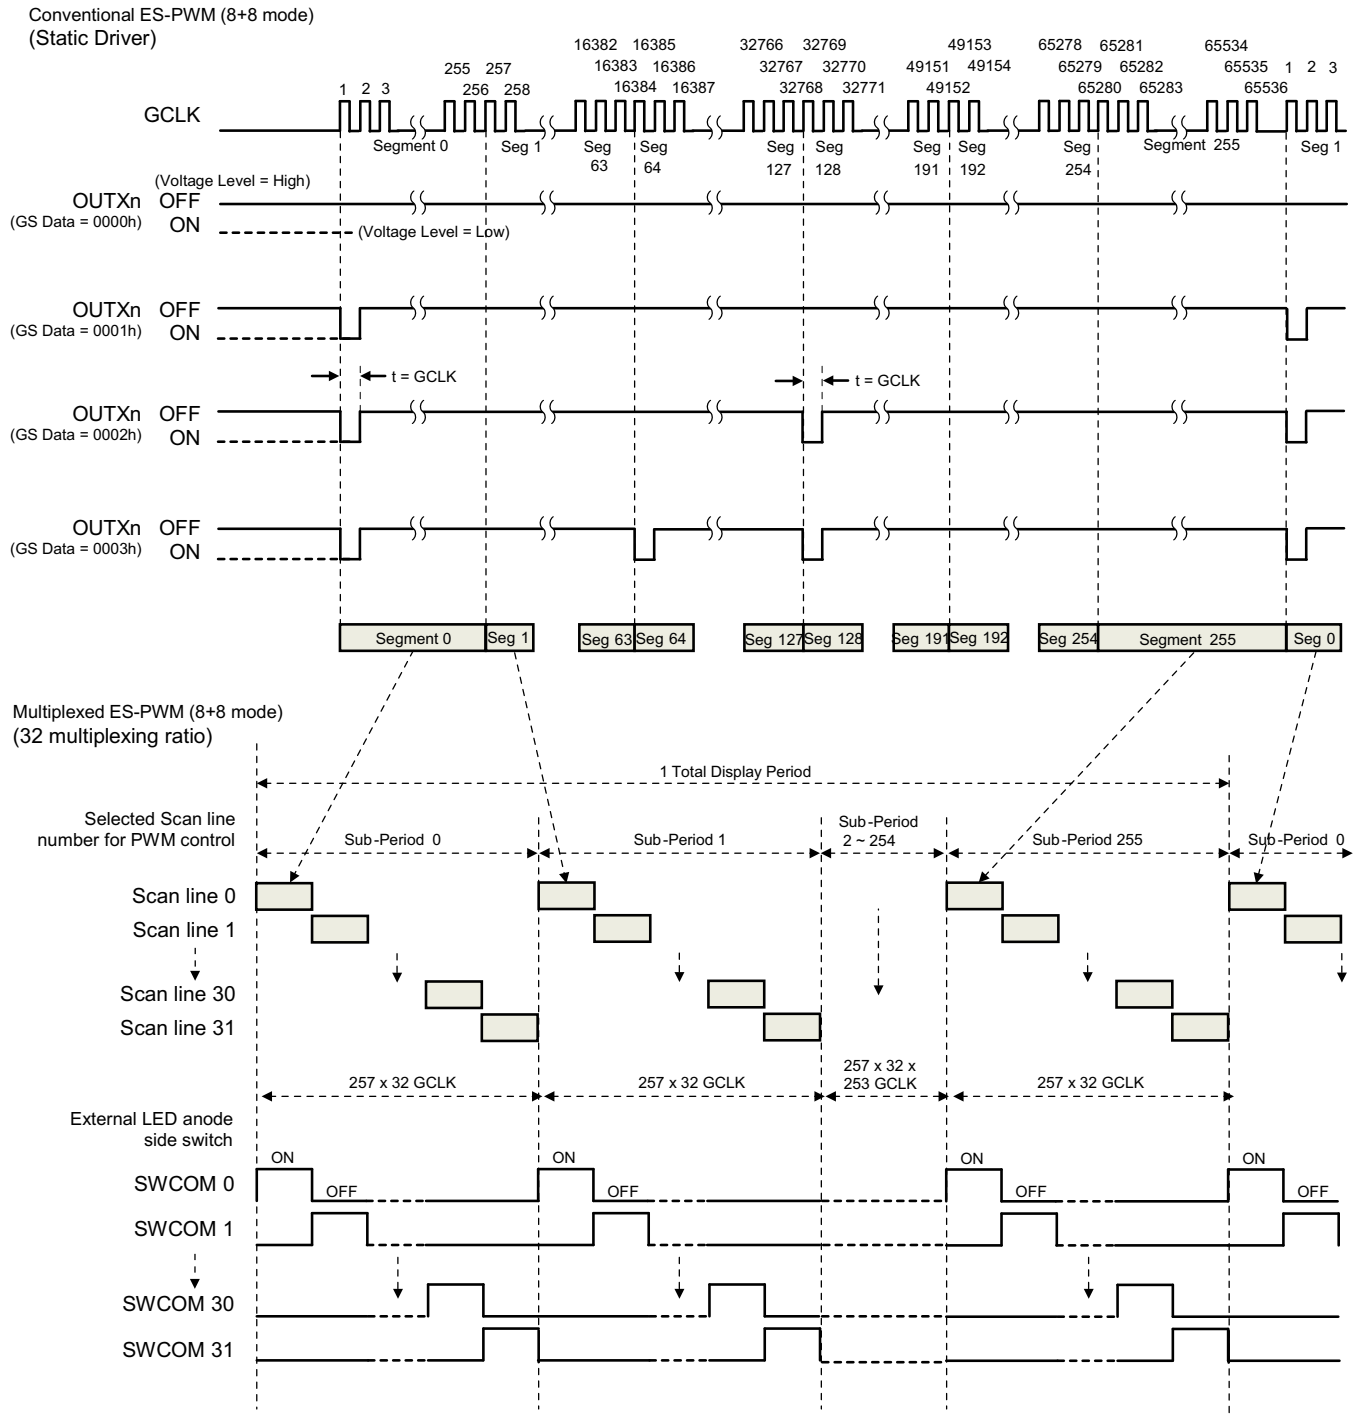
Conventional ES-PWM (8+8 mode)
(Static Driver)

16382 16385 32766 32769 49153 65278 65281 65534
255 257 16383 16386 32767 32770 49151 49154 65279 65282 65535 1 2 3
1 2 3 256 258 16384 16387 32768 32771 49152 65280 65283 65536

GCLK

Segment 0 Seg 1 Seg 63 Seg 64 Seg 127 Seg 128 Seg 191 Seg 192 Seg 254 Segment 255 Seg 1

(Voltage Level = High)
OUTXn OFF
(GS Data = 0000h) ON
(Voltage Level = Low)

OUTXn OFF
(GS Data = 0001h) ON

t = GCLK
t = GCLK

OUTXn OFF
(GS Data = 0002h) ON

OUTXn OFF
(GS Data = 0003h) ON

| Segment 0 | Seg 1 | Seg 63 | Seg 64 | Seg 127 | Seg 128 | Seg 191 | Seg 192 | Seg 254 | Segment 255 | Seg 0 |
|---|---|---|---|---|---|---|---|---|---|---|

Multiplexed ES-PWM (8+8 mode)
(32 multiplexing ratio)

1 Total Display Period

Selected Scan line number for PWM control
Sub-Period 0
Sub-Period 1
Sub-Period 2 ~ 254
Sub-Period 255
Sub-Period 0

Scan line 0
Scan line 1
Scan line 30
Scan line 31

257 x 32 GCLK
257 x 32 GCLK
257 x 32 x 253 GCLK
257 x 32 GCLK

External LED anode side switch
ON
OFF
SWCOM 0
SWCOM 1
SWCOM 30
SWCOM 31